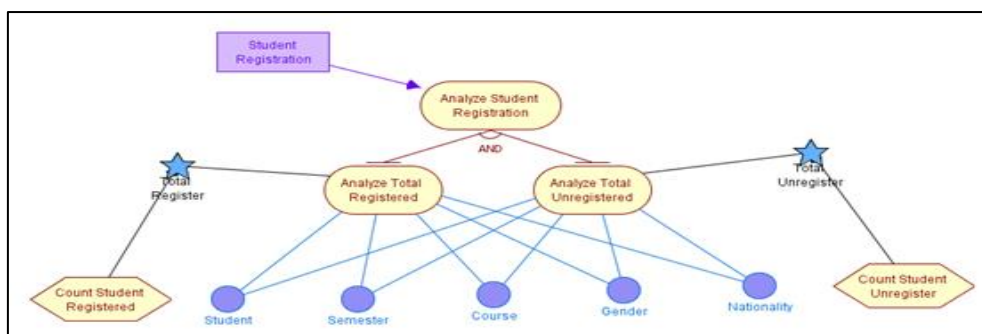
Student Registration

Analyze Student Registration

AND

Total Register

Analyze Total Registered

Analyze Total Unregistered

Total Unregister

Count Student Registered

Student

Semester

Course

Gender

Nationality

Count Student Unregister